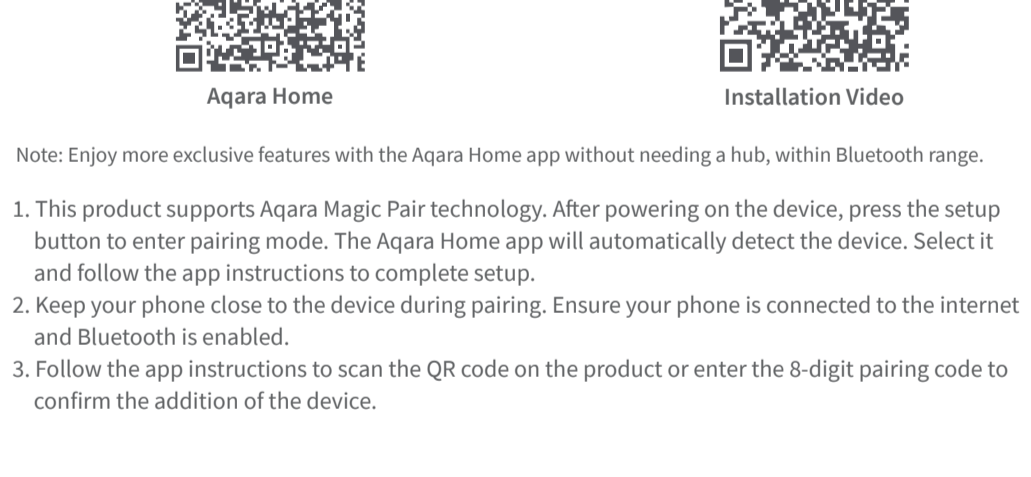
Aqara Home

Installation Video

Note: Enjoy more exclusive features with the Aqara Home app without needing a hub, within Bluetooth range.

1. This product supports Aqara Magic Pair technology. After powering on the device, press the setup button to enter pairing mode. The Aqara Home app will automatically detect the device. Select it and follow the app instructions to complete setup.
2. Keep your phone close to the device during pairing. Ensure your phone is connected to the internet and Bluetooth is enabled.
3. Follow the app instructions to scan the QR code on the product or enter the 8-digit pairing code to confirm the addition of the device.